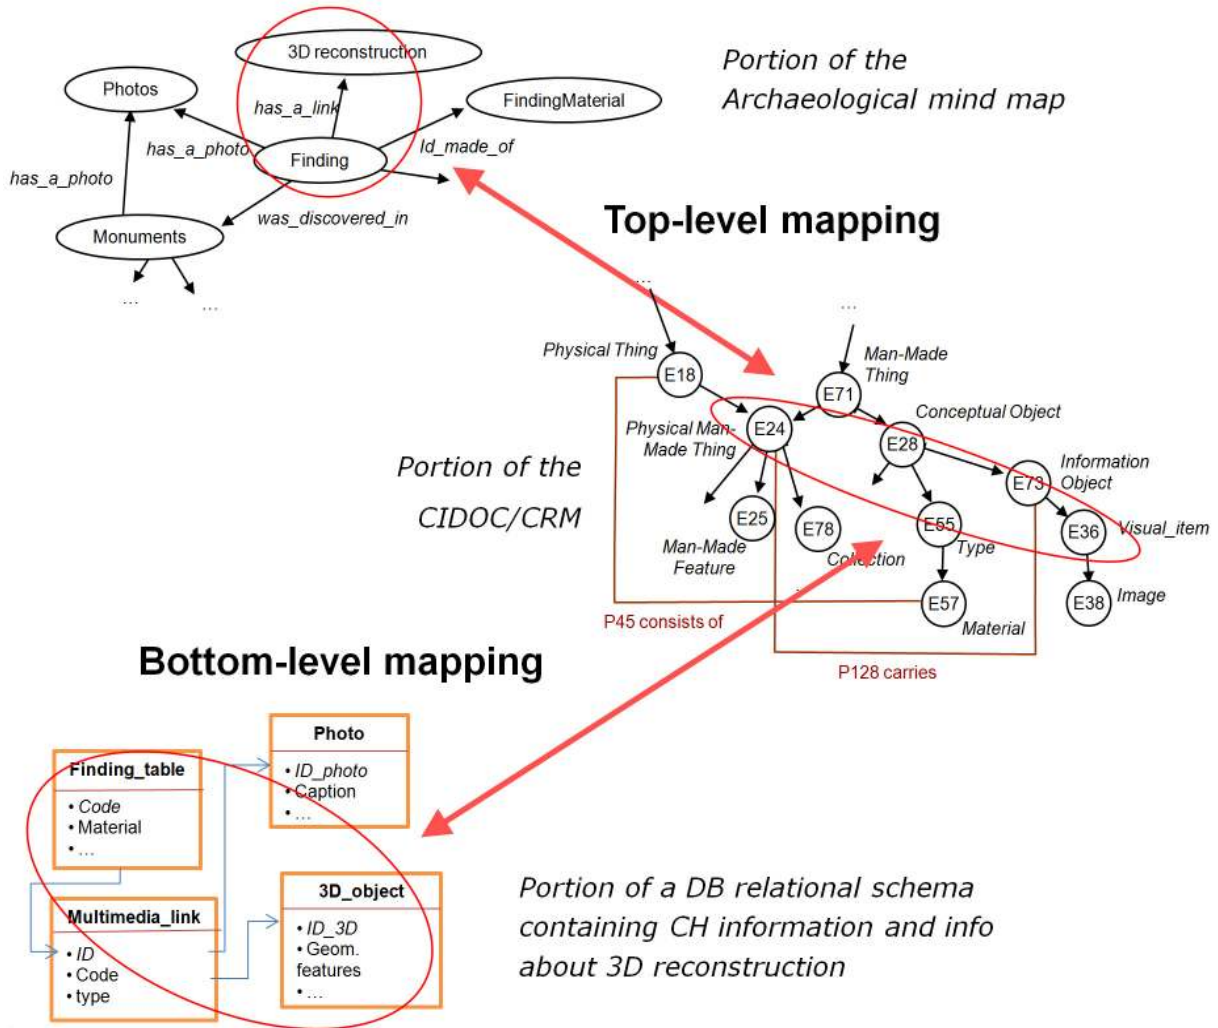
3D reconstruction

Photos

has_a_link

FindingMaterial

has_a_photo

Finding

Id_made_of

has_a_photo

was_discovered_in

Monuments

...

...

Portion of the Archaeological mind map

Top-level mapping

...

...

Physical Thing

E18

Man-Made Thing

E71

Conceptual Object

Physical Man-Made Thing

E24

E28

Information Object

E73

Portion of the CIDOC/CRM

E25

E78

E55

E36

Visual_item

Man-Made Feature

Collection

Type

E57

E38

Image

P45 consists of

Material

P128 carries

Bottom-level mapping

Photo

• ID_photo
• Caption
• ...

Finding_table

• Code
• Material
• ...

Multimedia_link

• ID
• Code
• type

3D_object

• ID_3D
• Geom. features
• ...

Portion of a DB relational schema containing CH information and info about 3D reconstruction